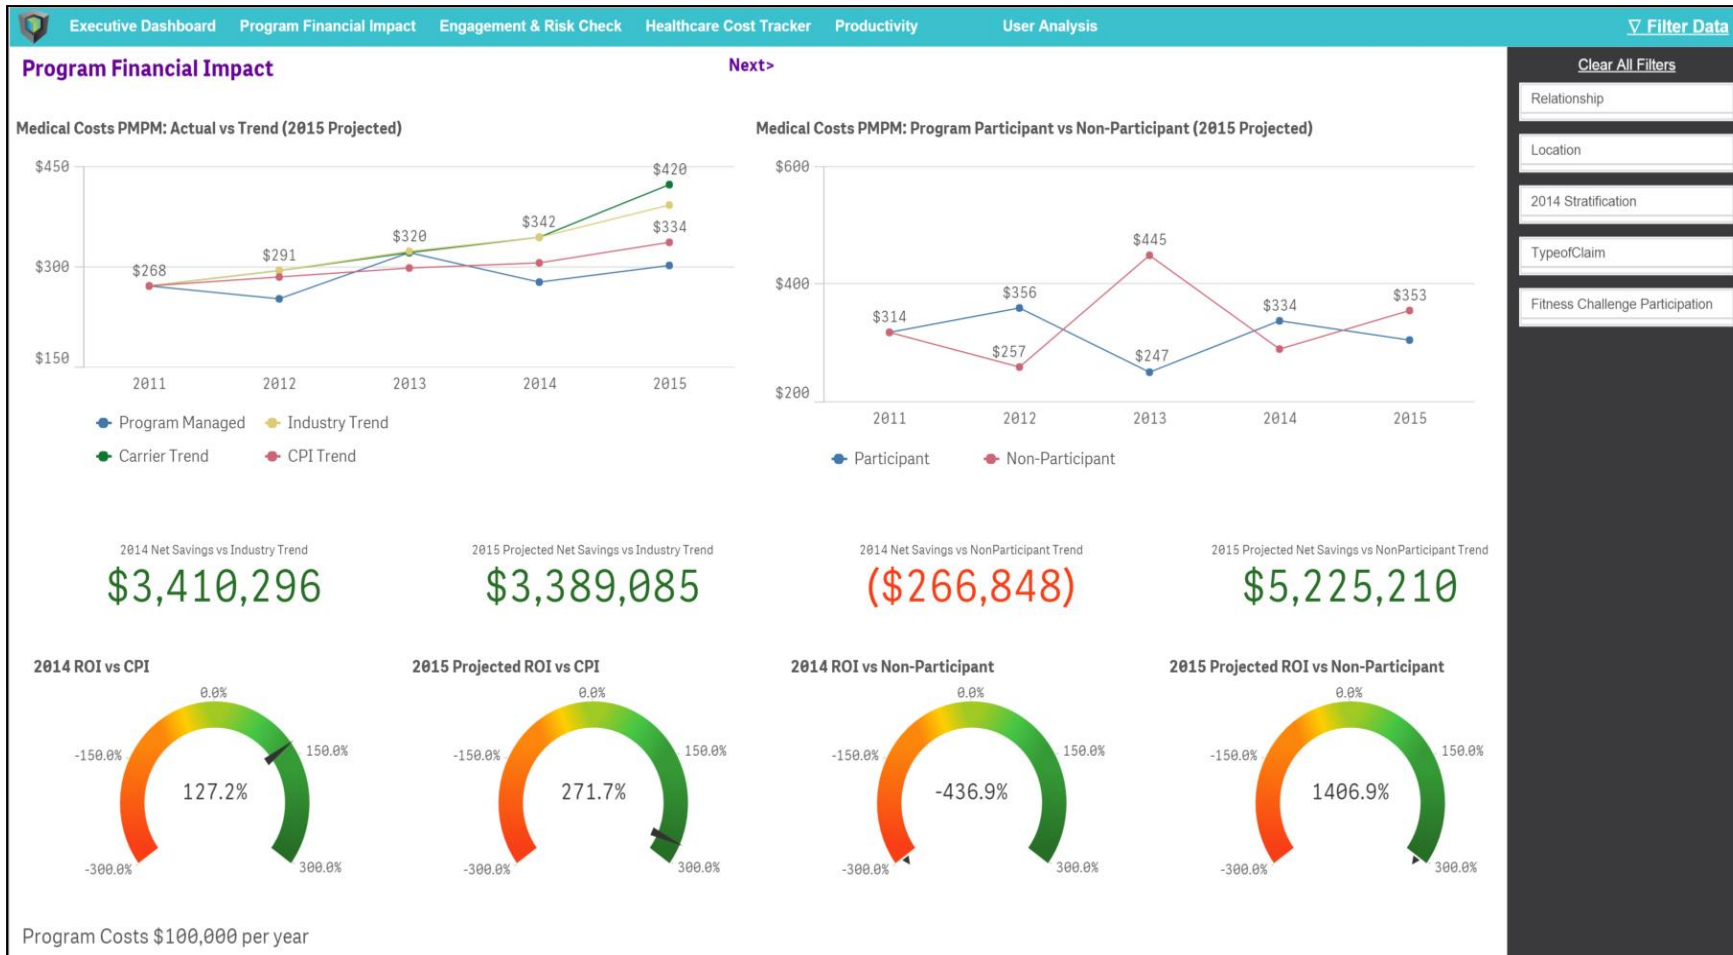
Executive Dashboard Program Financial Impact Engagement & Risk Check Healthcare Cost Tracker Productivity User Analysis

∇ Filter Data

Program Financial Impact

Next>

Clear All Filters

Relationship

Location

2014 Stratification

TypeofClaim

Fitness Challenge Participation

Medical Costs PMPM: Actual vs Trend (2015 Projected)

$450
$300
$150

$268
$291
$320
$342
$420
$334

2011 2012 2013 2014 2015

Program Managed
Industry Trend
Carrier Trend
CPI Trend

Medical Costs PMPM: Program Participant vs Non-Participant (2015 Projected)

$600
$400
$200

$314
$356
$257
$445
$247
$334
$353

2011 2012 2013 2014 2015

Participant
Non-Participant

2014 Net Savings vs Industry Trend
$3,410,296

2015 Projected Net Savings vs Industry Trend
$3,389,085

2014 Net Savings vs NonParticipant Trend
($266,848)

2015 Projected Net Savings vs NonParticipant Trend
$5,225,210

2014 ROI vs CPI
0.0%
-150.0%
150.0%
127.2%
-300.0%
300.0%

2015 Projected ROI vs CPI
0.0%
-150.0%
150.0%
271.7%
-300.0%
300.0%

2014 ROI vs Non-Participant
0.0%
-150.0%
150.0%
-436.9%
-300.0%
300.0%

2015 Projected ROI vs Non-Participant
0.0%
-150.0%
150.0%
1406.9%
-300.0%
300.0%

Program Costs $100,000 per year